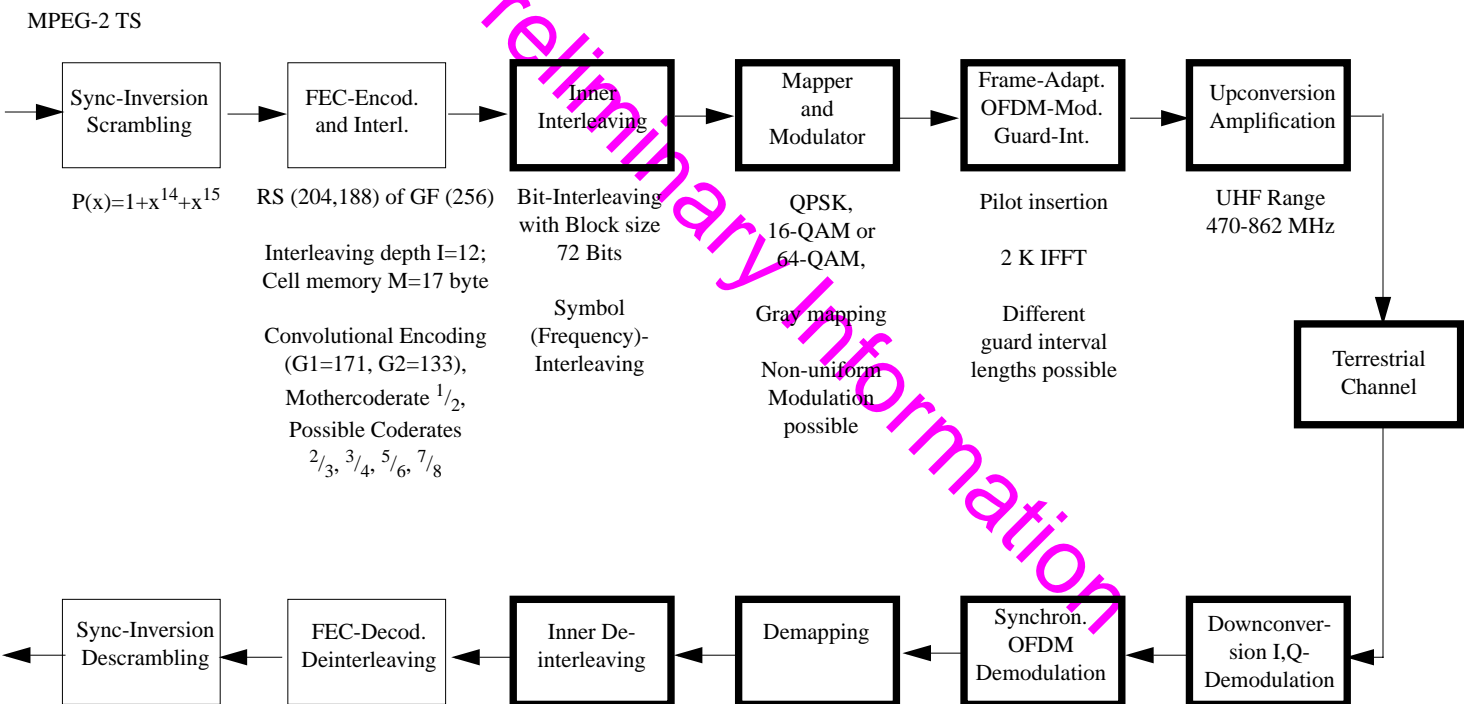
MPEG-2 TS

Sync-Inversion Scrambling

FEC-Encod. and Interl.

Inner Interleaving

Mapper and Modulator

Frame-Adapt. OFDM-Mod. Guard-Int.

Upconversion Amplification

$P(x)=1+x^{14}+x^{15}$

RS (204,188) of GF (256)

Interleaving depth I=12; Cell memory M=17 byte

Convolutional Encoding (G1=171, G2=133), Mothercoderate $^1/_2$, Possible Coderates $^2/_3$, $^3/_4$, $^5/_6$, $^7/_8$

Bit-Interleaving with Block size 72 Bits

Symbol (Frequency)-Interleaving

QPSK, 16-QAM or 64-QAM,

Gray mapping

Non-uniform Modulation possible

Pilot insertion

2 K IFFT

Different guard interval lengths possible

UHF Range 470-862 MHz

Terrestrial Channel

Preliminary Information

Sync-Inversion Descrambling

FEC-Decod. Deinterleaving

Inner De-interleaving

Demapping

Synchron. OFDM Demodulation

Downconversion I,Q-Demodulation